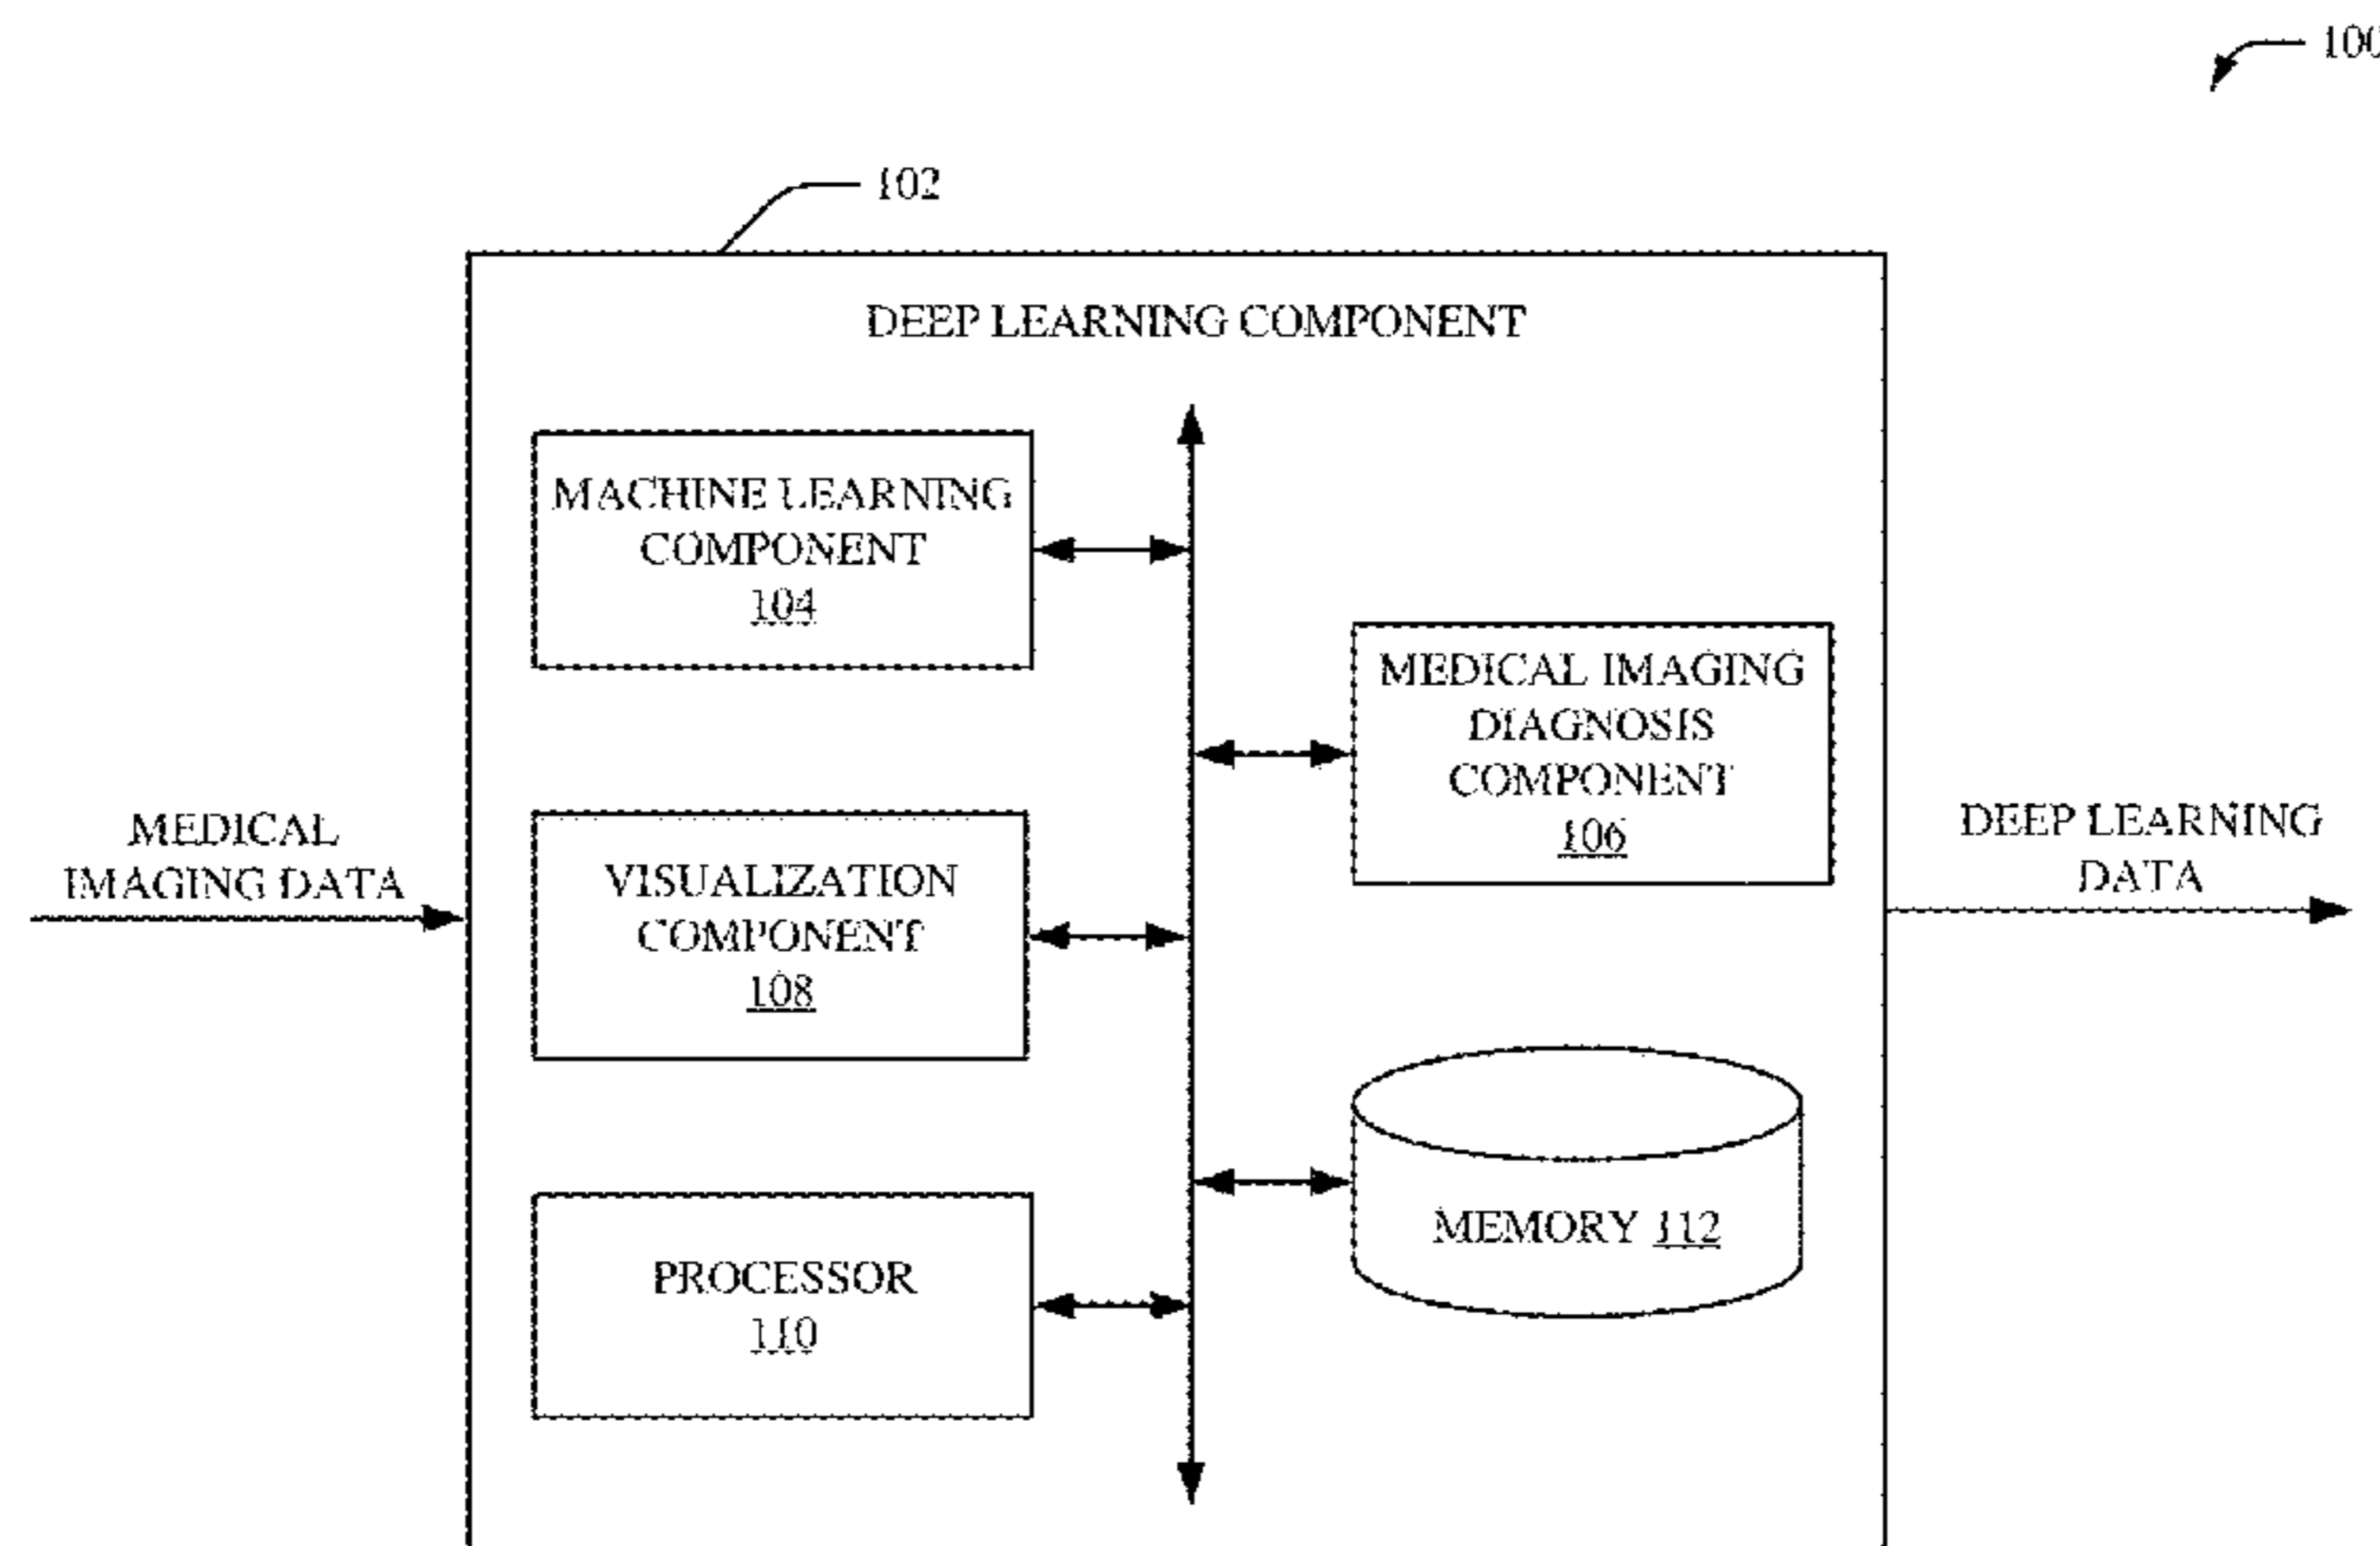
100

102

DEEP LEARNING COMPONENT

MACHINE LEARNING COMPONENT
104

MEDICAL IMAGING DIAGNOSIS COMPONENT
106

MEDICAL IMAGING DATA

VISUALIZATION COMPONENT
108

DEEP LEARNING DATA

MEMORY 112

PROCESSOR
110